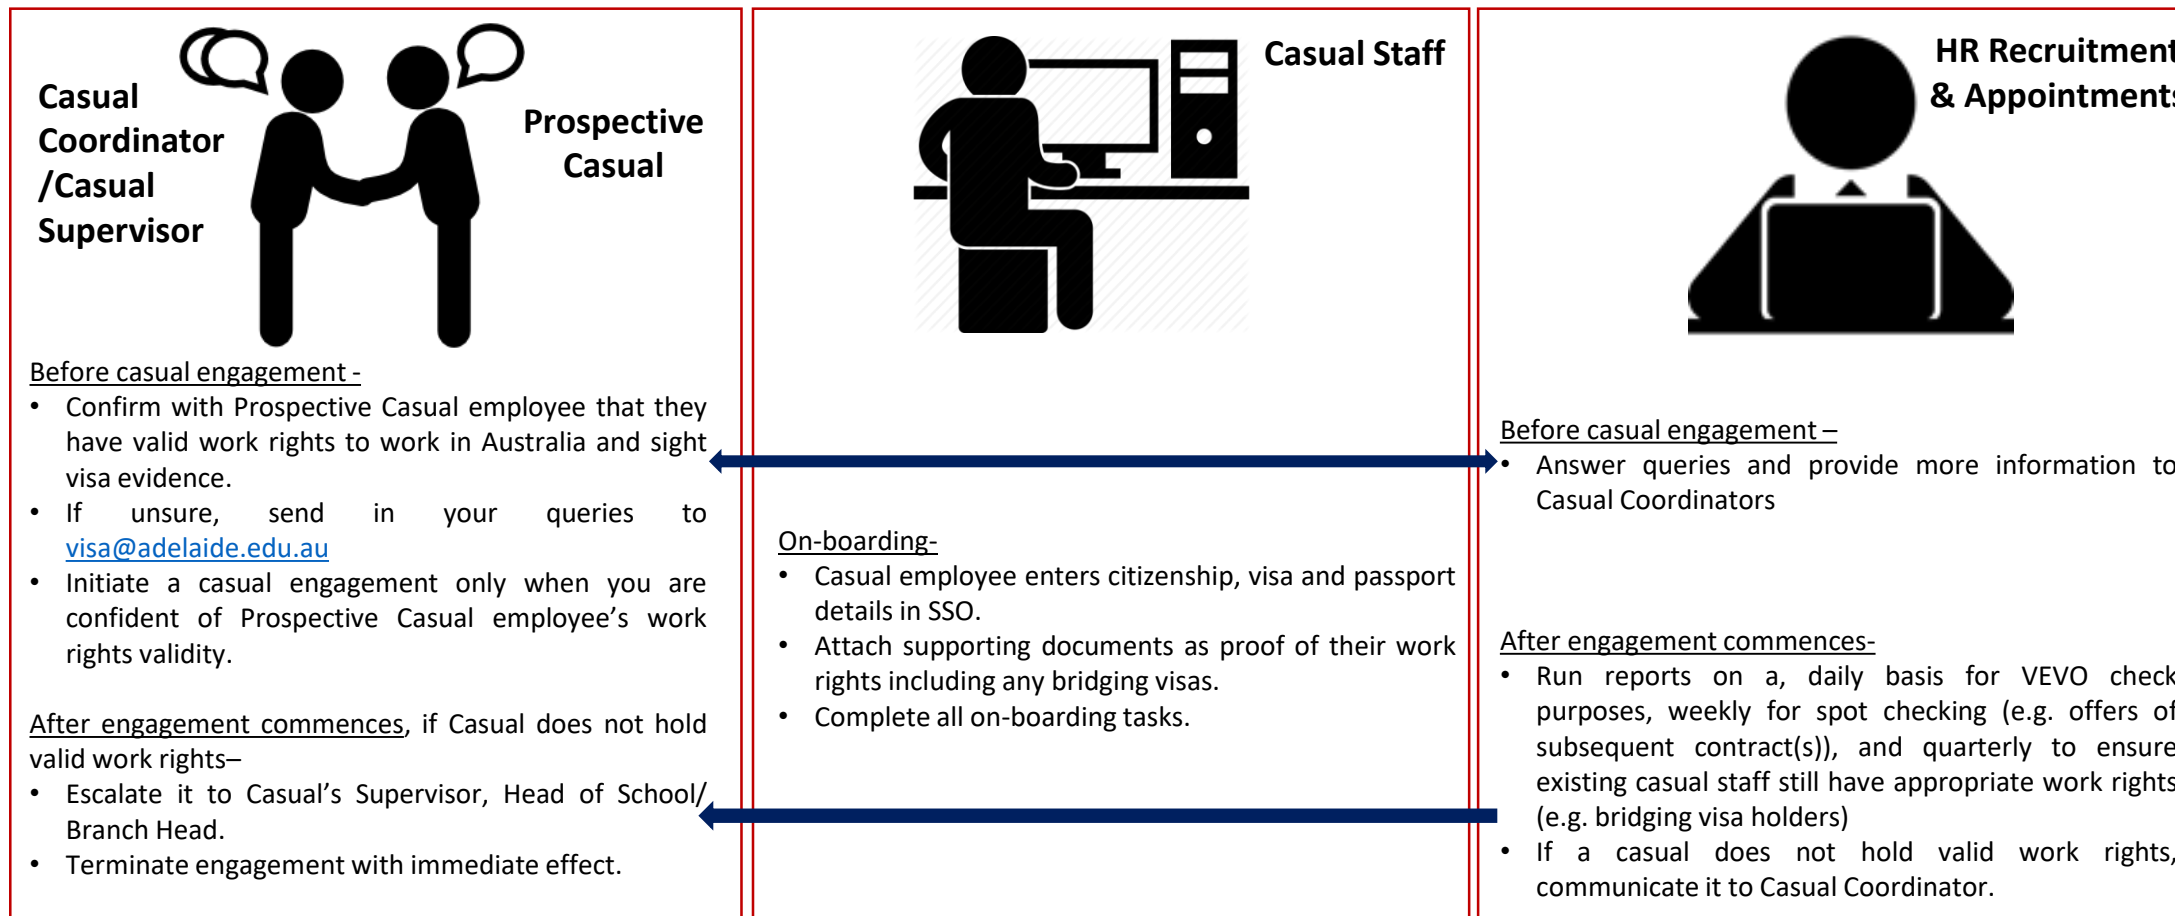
Casual Coordinator /Casual Supervisor

Prospective Casual

Before casual engagement -

- Confirm with Prospective Casual employee that they have valid work rights to work in Australia and sight visa evidence.
- If unsure, send in your queries to visa@adelaide.edu.au
- Initiate a casual engagement only when you are confident of Prospective Casual employee's work rights validity.

After engagement commences, if Casual does not hold valid work rights–

- Escalate it to Casual's Supervisor, Head of School/ Branch Head.
- Terminate engagement with immediate effect.

Casual Staff

On-boarding-

- Casual employee enters citizenship, visa and passport details in SSO.
- Attach supporting documents as proof of their work rights including any bridging visas.
- Complete all on-boarding tasks.

HR Recruitment & Appointment

Before casual engagement –

- Answer queries and provide more information to Casual Coordinators

After engagement commences-

- Run reports on a, daily basis for VEVO check purposes, weekly for spot checking (e.g. offers of subsequent contract(s)), and quarterly to ensure existing casual staff still have appropriate work rights (e.g. bridging visa holders)
- If a casual does not hold valid work rights, communicate it to Casual Coordinator.